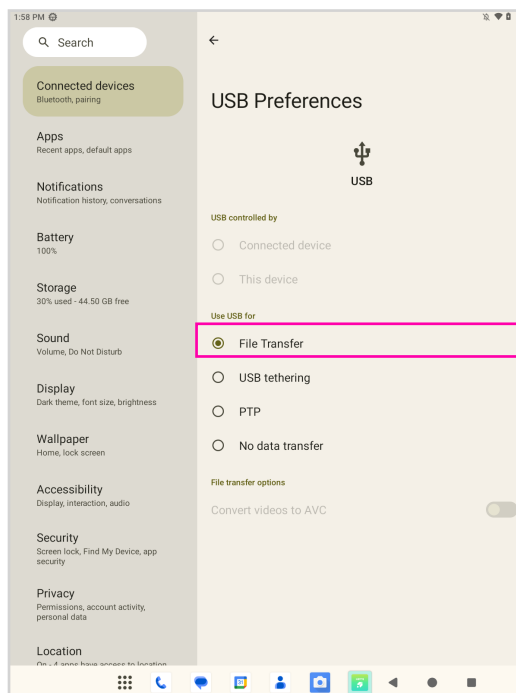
1:58 PM

Search

Connected devices
Bluetooth, pairing

Apps
Recent apps, default apps

Notifications
Notification history, conversations

Battery
100%

Storage
30% used - 44.50 GB free

Sound
Volume, Do Not Disturb

Display
Dark theme, font size, brightness

Wallpaper
Home, lock screen

Accessibility
Display, interaction, audio

Security
Screen lock, Find My Device, app security

Privacy
Permissions, account activity, personal data

Location
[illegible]

←

USB Preferences

USB

USB controlled by

Connected device

This device

Use USB for

File Transfer

USB tethering

PTP

No data transfer

File transfer options

Convert videos to AVC